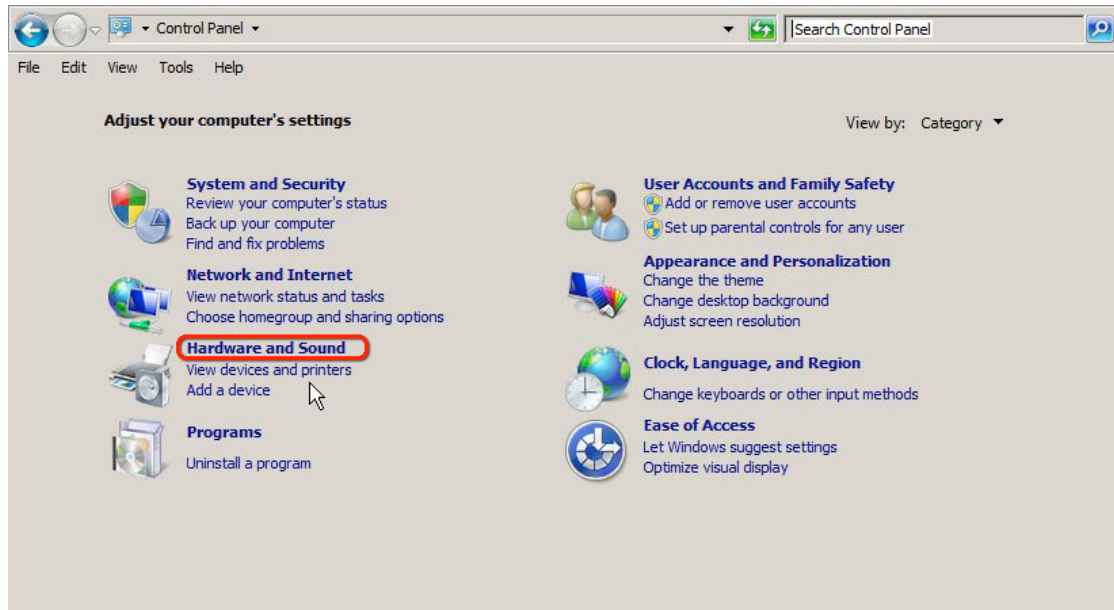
▸ Control Panel ▸

Search Control Panel

File Edit View Tools Help

Adjust your computer's settings

View by: Category ▾

System and Security
Review your computer's status
Back up your computer
Find and fix problems

Network and Internet
View network status and tasks
Choose homegroup and sharing options

Hardware and Sound
View devices and printers
Add a device

Programs
Uninstall a program

User Accounts and Family Safety
Add or remove user accounts
Set up parental controls for any user

Appearance and Personalization
Change the theme
Change desktop background
Adjust screen resolution

Clock, Language, and Region
Change keyboards or other input methods

Ease of Access
Let Windows suggest settings
Optimize visual display